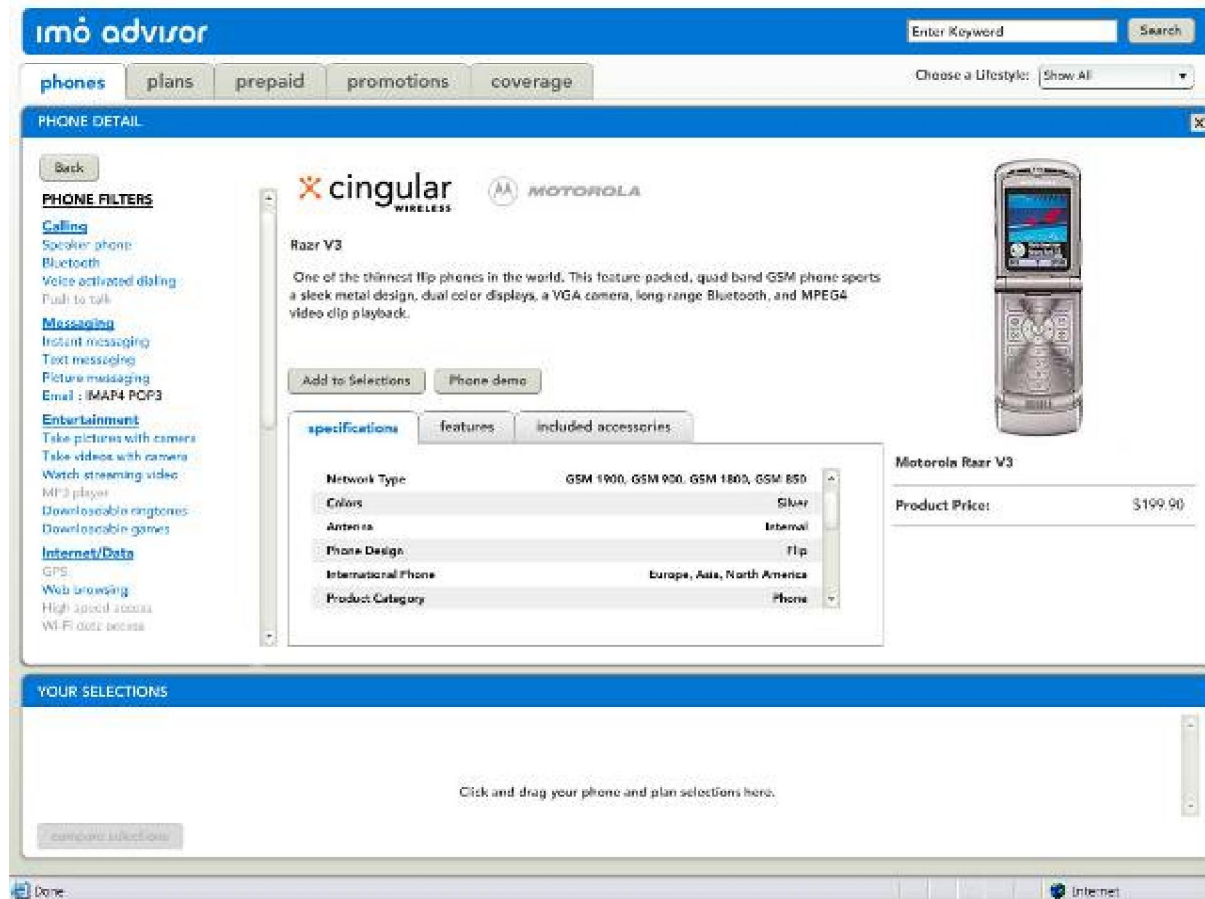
imo advisor

Enter Keyword
Search

phones
plans
prepaid
promotions
coverage

Choose a Lifestyle: Show All

PHONE DETAIL

Back

PHONE FILTERS

Calling
Speaker phone
Bluetooth
Voice activated dialing
Push to talk

Messaging
Instant messaging
Text messaging
Picture messaging
Email : IMAP4 POP3

Entertainment
Take pictures with camera
Take videos with camera
Watch streaming video
MP3 player
Downloadable ringtones
Downloadable games

Internet/Data
GPS
Web browsing
High speed access
Wi-Fi data access

cingular WIRELESS
MOTOROLA

Razr V3

One of the thinnest flip phones in the world. This feature packed, quad band GSM phone sports a sleek metal design, dual color displays, a VGA camera, long-range Bluetooth, and MPEG4 video clip playback.

Add to Selections
Phone demo

specifications
features
included accessories

| | |
|---|---|
| Network Type | GSM 1900, GSM 900, GSM 1800, GSM 850 |
| Colors | Silver |
| Antenna | Internal |
| Phone Design | Flip |
| International Phone | Europe, Asia, North America |
| Product Category | Phone |

Motorola Razr V3

Product Price: $199.90

YOUR SELECTIONS

Click and drag your phone and plan selections here.

compare selections

Done
Internet